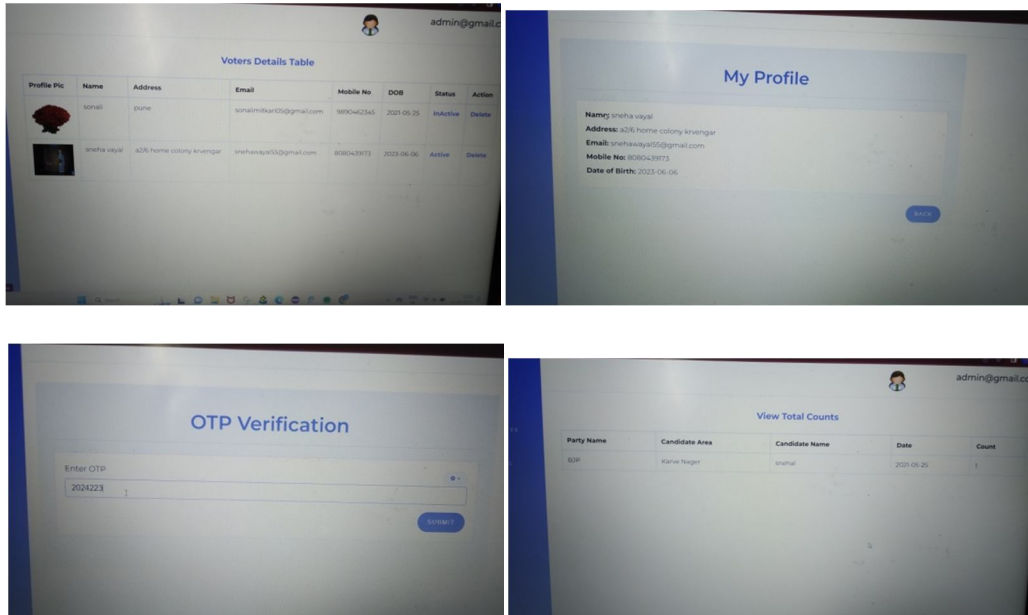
admin@gmail.c

Voters Details Table

| Profile Pic | Name | Address | Email | Mobile No | DOB | Status | Action |
|---|---|---|---|---|---|---|---|
| | sonali | pune | sonalmitkari05@gmail.com | 9890462345 | 2021-05-25 | InActive | Delete |
| | sneha vayal | a2/6 home colony krvengar | snehawayal55@gmail.com | 8080439173 | 2023-06-06 | Active | Delete |

My Profile

Name: sneha vayal
Address: a2/6 home colony krvengar
Email: snehawayal55@gmail.com
Mobile No: 8080439173
Date of Birth: 2023-06-06

BACK

OTP Verification

Enter OTP

2024223

SUBMIT

admin@gmail.c

View Total Counts

| Party Name | Candidate Area | Candidate Name | Date | Count |
|---|---|---|---|---|
| BJP | Karve Nagar | snehal | 2021-05-25 | 1 |